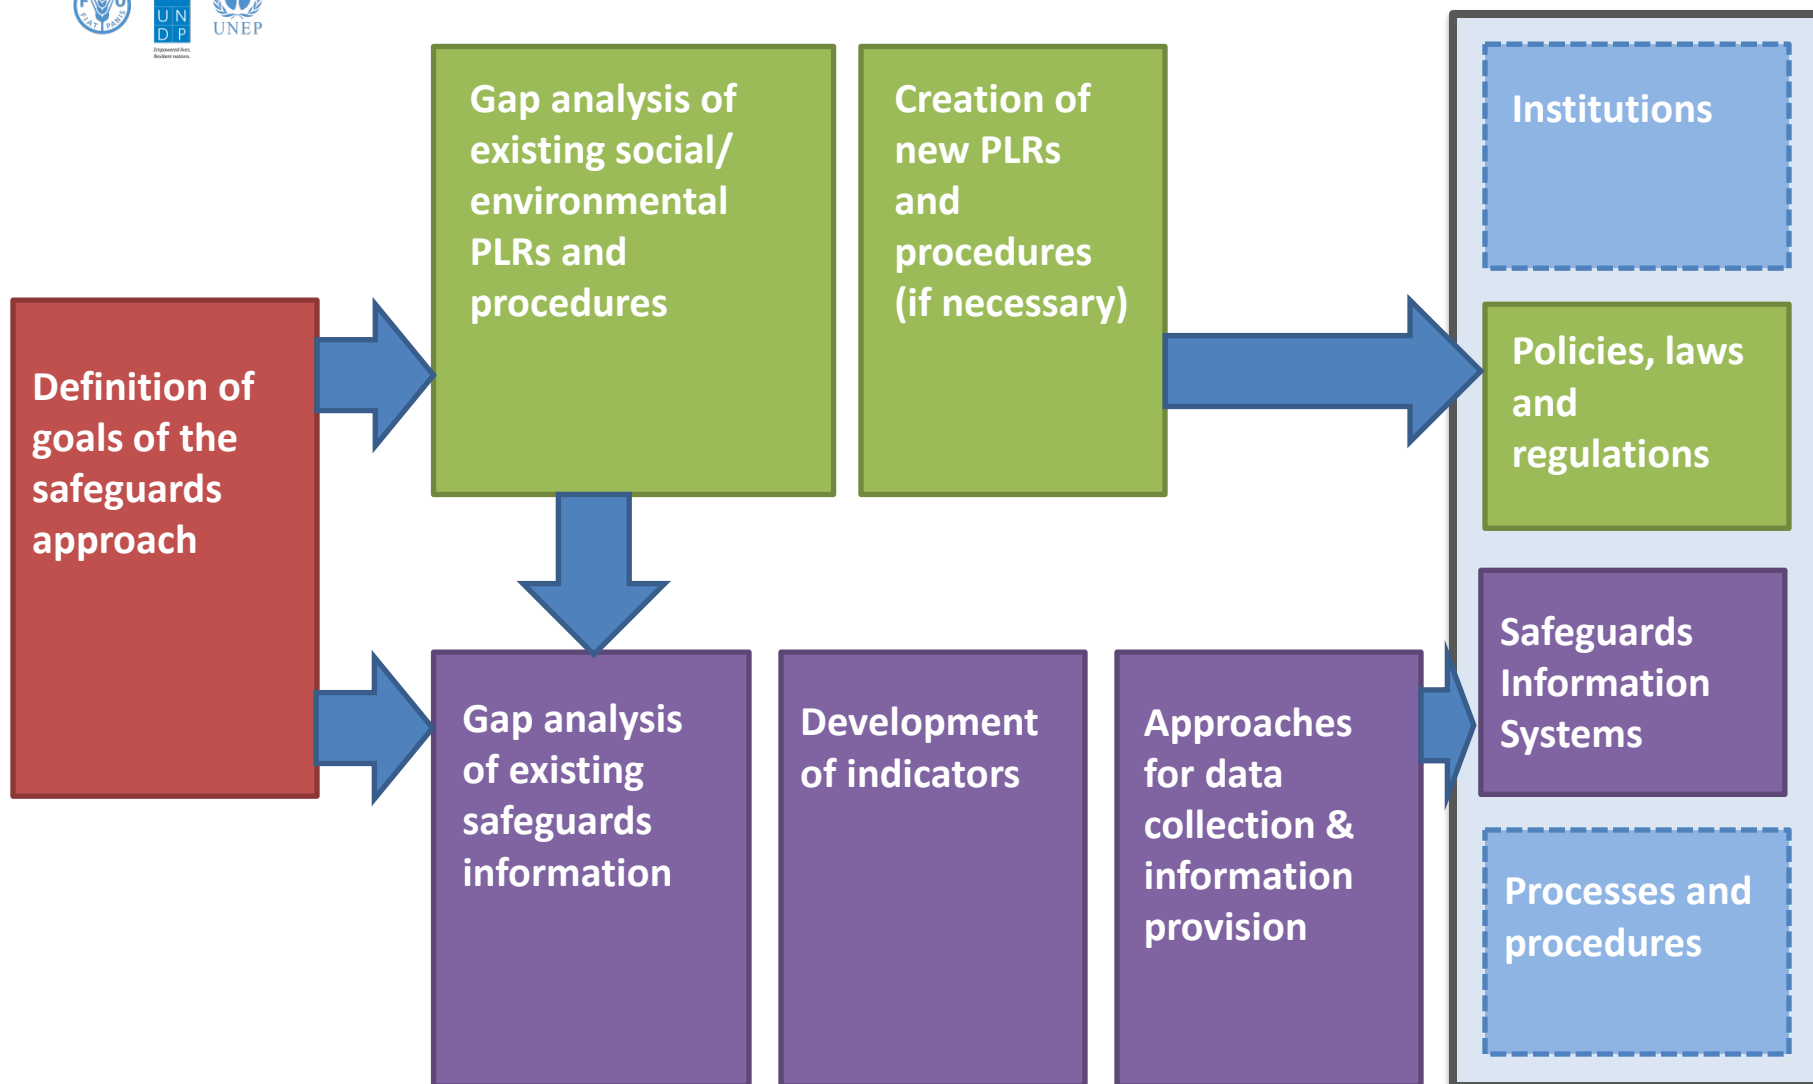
UN DP

Empowered lives. Resilient nations.

UNEP

Definition of goals of the safeguards approach

Gap analysis of existing social/ environmental PLRs and procedures

Creation of new PLRs and procedures (if necessary)

Institutions

Policies, laws and regulations

Gap analysis of existing safeguards information

Development of indicators

Approaches for data collection & information provision

Safeguards Information Systems

Processes and procedures